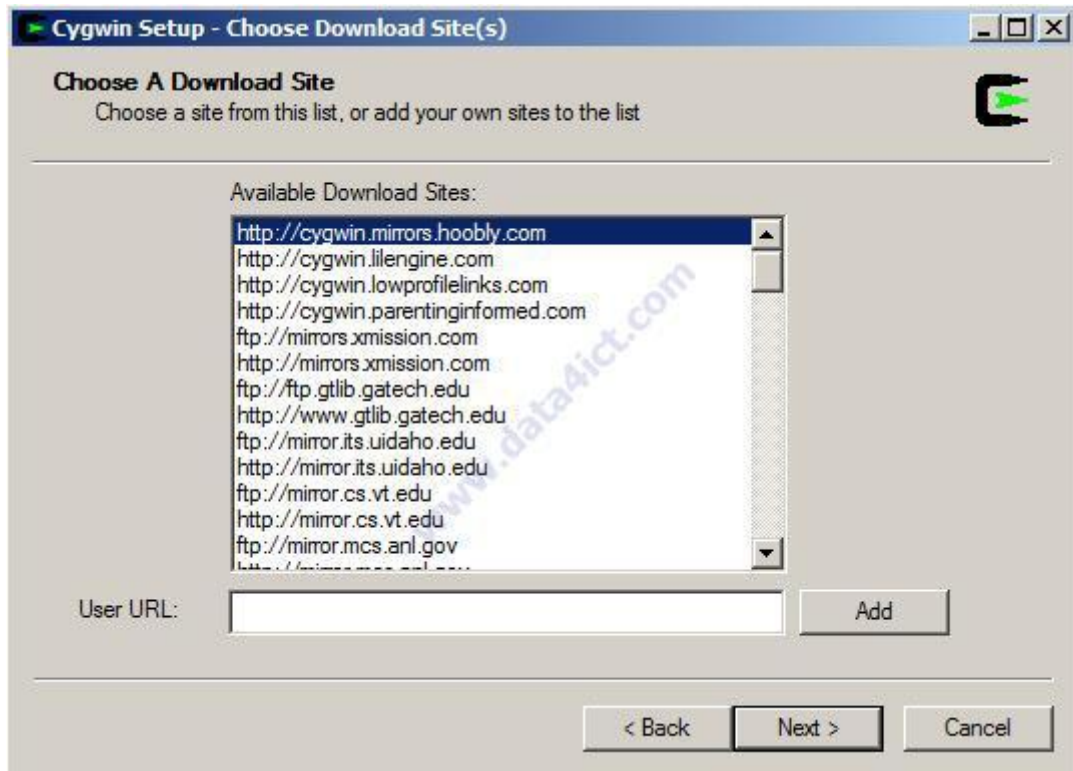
Cygwin Setup - Choose Download Site(s)

Choose A Download Site
Choose a site from this list, or add your own sites to the list

Available Download Sites:

http://cygwin.mirrors.hoobly.com
http://cygwin.lilengine.com
http://cygwin.lowprofilelinks.com
http://cygwin.parentinginformed.com
ftp://mirrors.xmission.com
http://mirrors.xmission.com
ftp://ftp.gtlib.gatech.edu
http://www.gtlib.gatech.edu
ftp://mirror.its.uidaho.edu
http://mirror.its.uidaho.edu
ftp://mirror.cs.vt.edu
http://mirror.cs.vt.edu
ftp://mirror.mcs.anl.gov
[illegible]

www.data4ict.com

User URL:

Add

< Back

Next >

Cancel